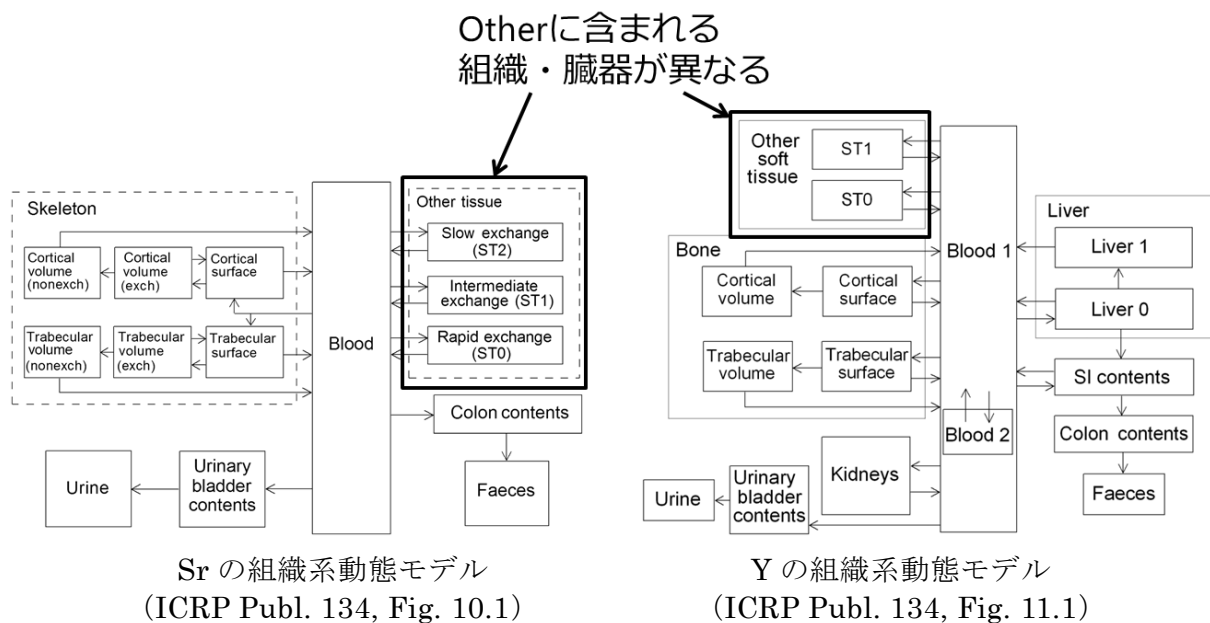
Otherに含まれる
組織・臓器が異なる

Skeleton

Cortical volume (nonexch)

Cortical volume (exch)

Cortical surface

Trabecular volume (nonexch)

Trabecular volume (exch)

Trabecular surface

Blood

Other tissue

Slow exchange (ST2)

Intermediate exchange (ST1)

Rapid exchange (ST0)

Colon contents

Faeces

Urine

Urinary bladder contents

Other soft tissue

ST1

ST0

Liver

Liver 1

Liver 0

Bone

Blood 1

Cortical volume

Cortical surface

Trabecular volume

Trabecular surface

SI contents

Blood 2

Colon contents

Kidneys

Faeces

Urine

Urinary bladder contents

Sr の組織系動態モデル
(ICRP Publ. 134, Fig. 10.1)

Y の組織系動態モデル
(ICRP Publ. 134, Fig. 11.1)